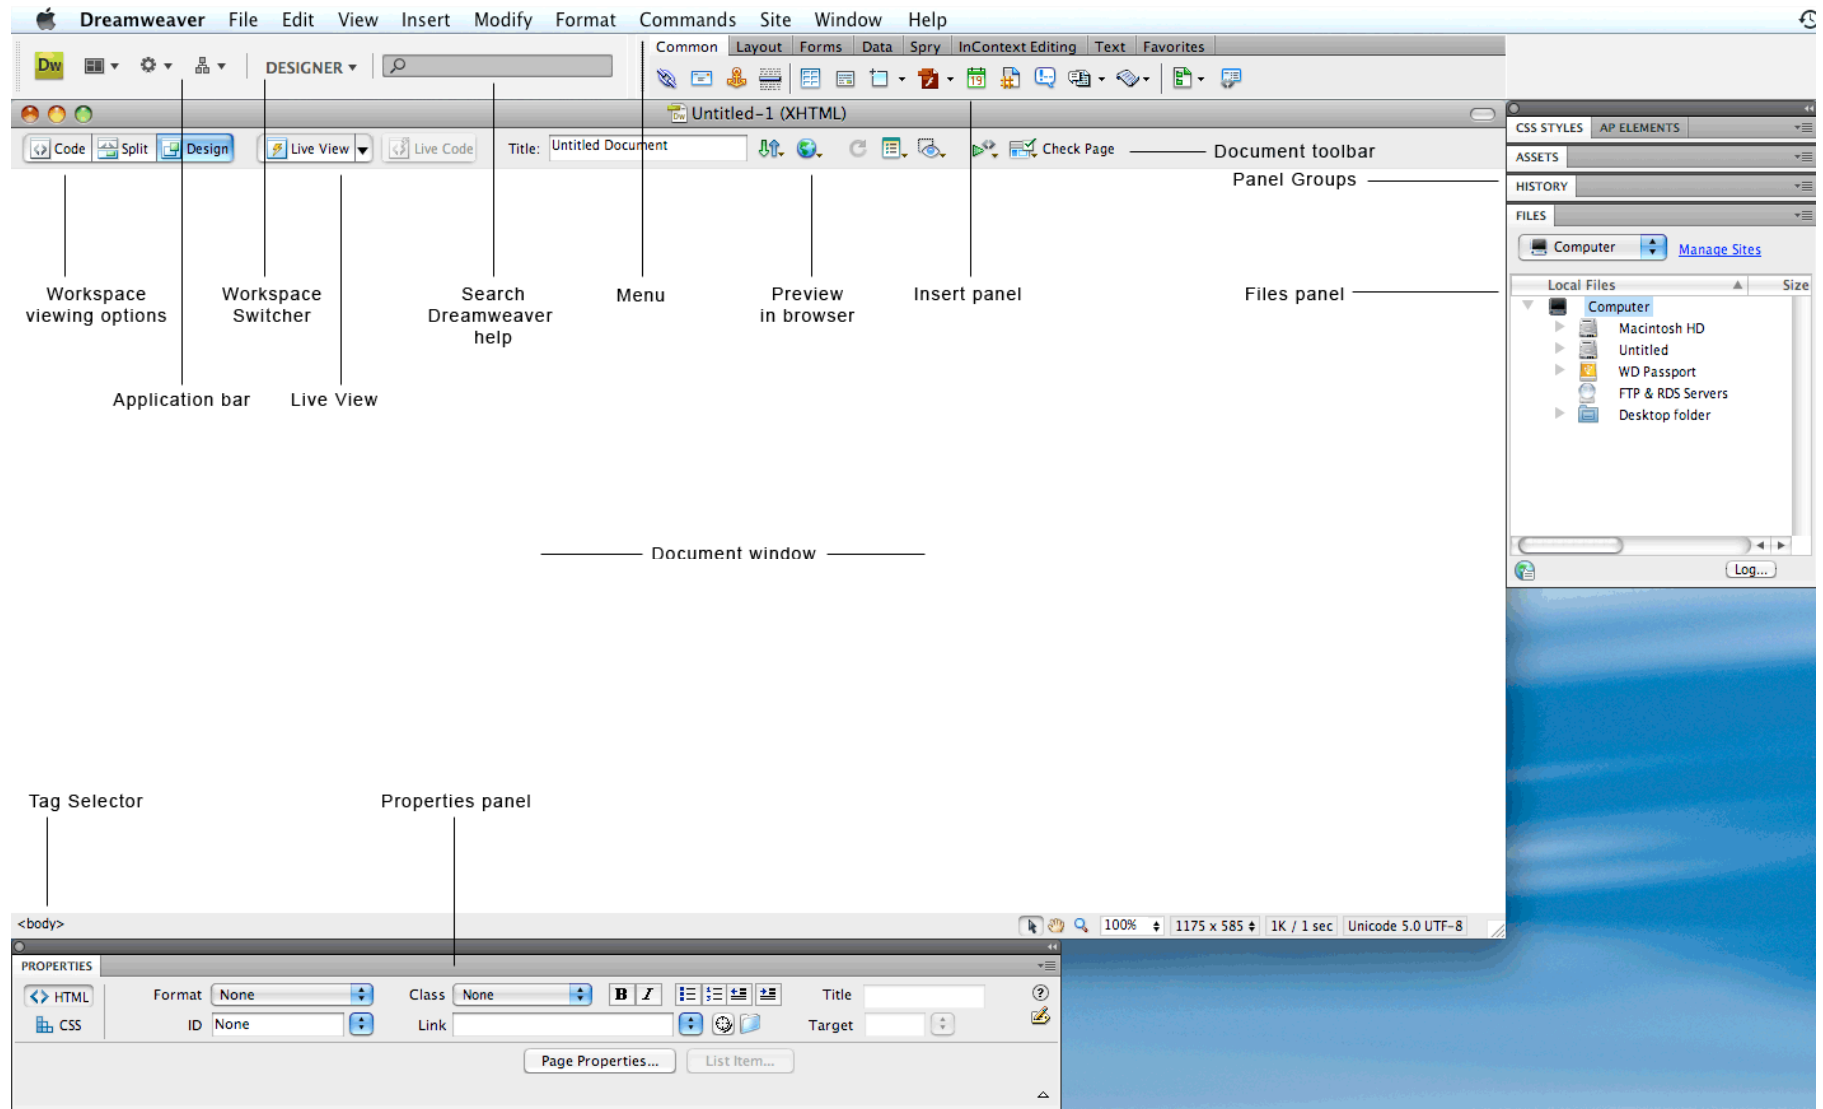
Dreamweaver File Edit View Insert Modify Format Commands Site Window Help

Dw DESIGNER

Common Layout Forms Data Spry InContext Editing Text Favorites

Untitled-1 (XHTML)

Code Split Design Live View Live Code Title: Untitled Document Check Page

Document toolbar

Panel Groups

CSS STYLES AP ELEMENTS

ASSETS

HISTORY

FILES

Computer Manage Sites

Local Files Size

Computer

Macintosh HD

Untitled

WD Passport

FTP & RDS Servers

Desktop folder

Log...

Workspace viewing options

Workspace Switcher

Search Dreamweaver help

Menu

Preview in browser

Insert panel

Files panel

Application bar

Live View

Document window

Tag Selector

Properties panel

<body>

100% 1175 x 585 1K / 1 sec Unicode 5.0 UTF-8

PROPERTIES

HTML

CSS

Format None

ID None

Class None

Link

Title

Target

Page Properties...

List Item...